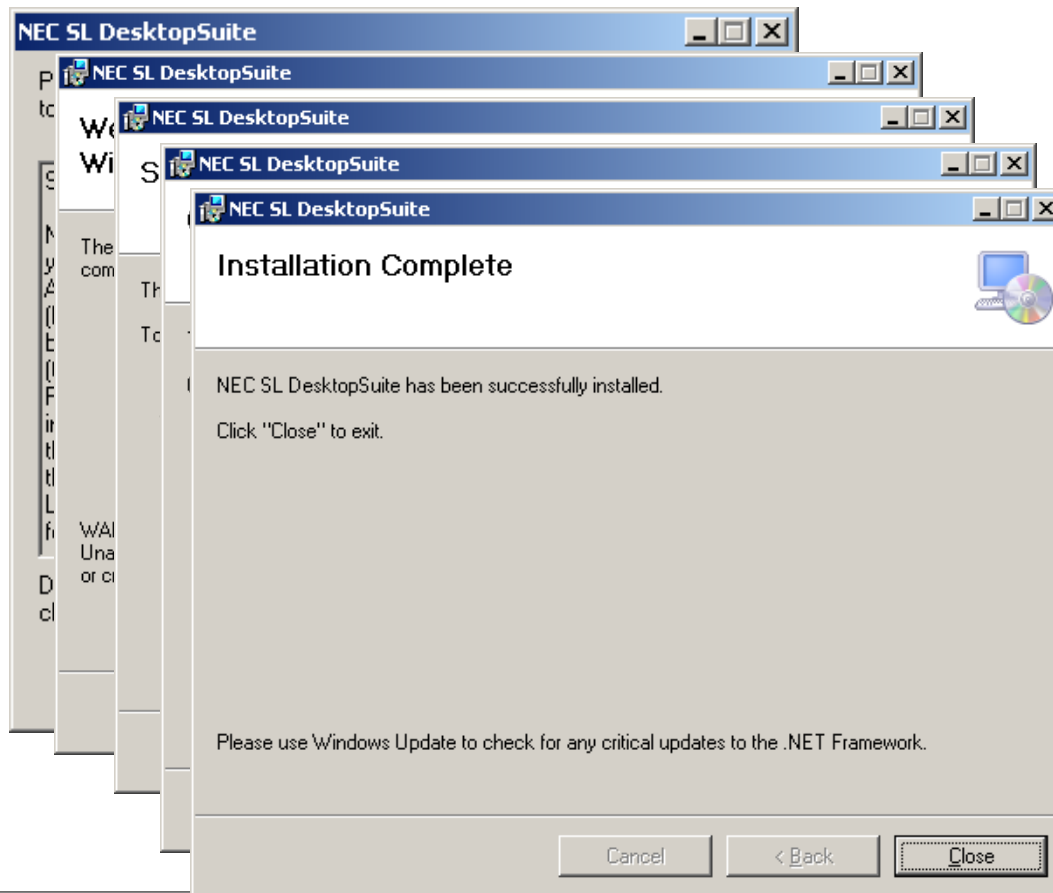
NEC SL DesktopSuite

NEC SL DesktopSuite

NEC SL DesktopSuite

NEC SL DesktopSuite

NEC SL DesktopSuite

Installation Complete

NEC SL DesktopSuite has been successfully installed.

Click "Close" to exit.

Please use Windows Update to check for any critical updates to the .NET Framework.

Cancel

< Back

Close